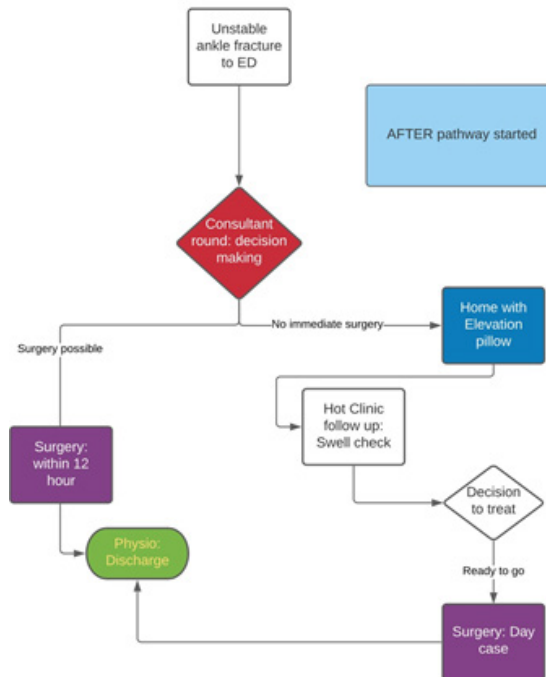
Unstable ankle fracture to ED

AFTER pathway started

Consultant round: decision making

No immediate surgery

Surgery possible

Home with Elevation pillow

Hot Clinic follow up: Swell check

Surgery: within 12 hour

Decision to treat

Physio: Discharge

Ready to go

Surgery: Day case